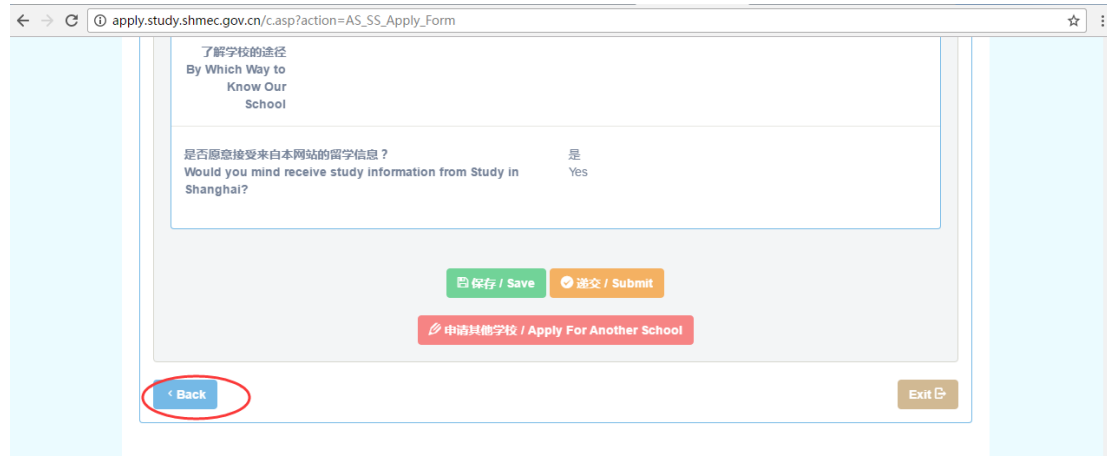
apply.study.shmec.gov.cn/c.asp?action=AS_SS_Apply_Form

了解学校的途径
By Which Way to Know Our School

是否愿意接受来自本网站的留学信息？
Would you mind receive study information from Study in Shanghai?

是
Yes

保存 / Save

递交 / Submit

申请其他学校 / Apply For Another School

‹ Back

Exit